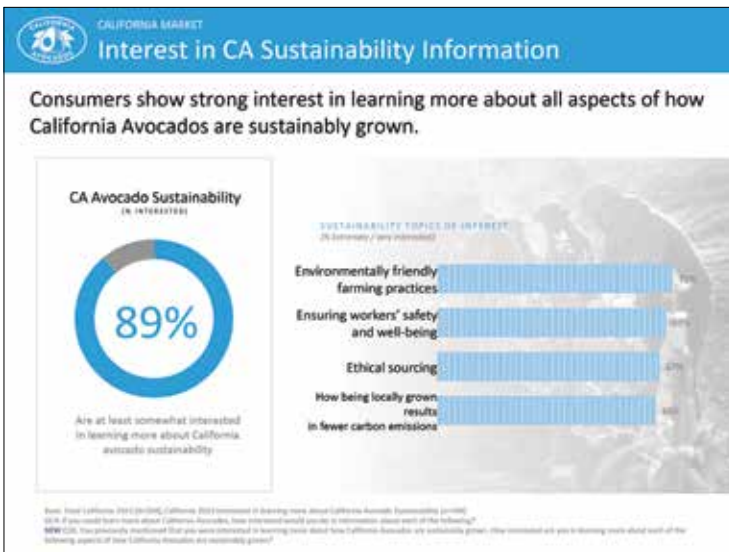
CALIFORNIA MARKET
Interest in CA Sustainability Information

Consumers show strong interest in learning more about all aspects of how California Avocados are sustainably grown.

CA Avocado Sustainability
(% INTERESTED)

89%

Are at least somewhat interested in learning more about California avocado sustainability

SUSTAINABILITY TOPICS OF INTEREST
(% Extremely / very interested)

Environmentally friendly farming practices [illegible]

Ensuring workers' safety and well-being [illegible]

Ethical sourcing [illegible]

How being locally grown results in fewer carbon emissions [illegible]

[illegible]